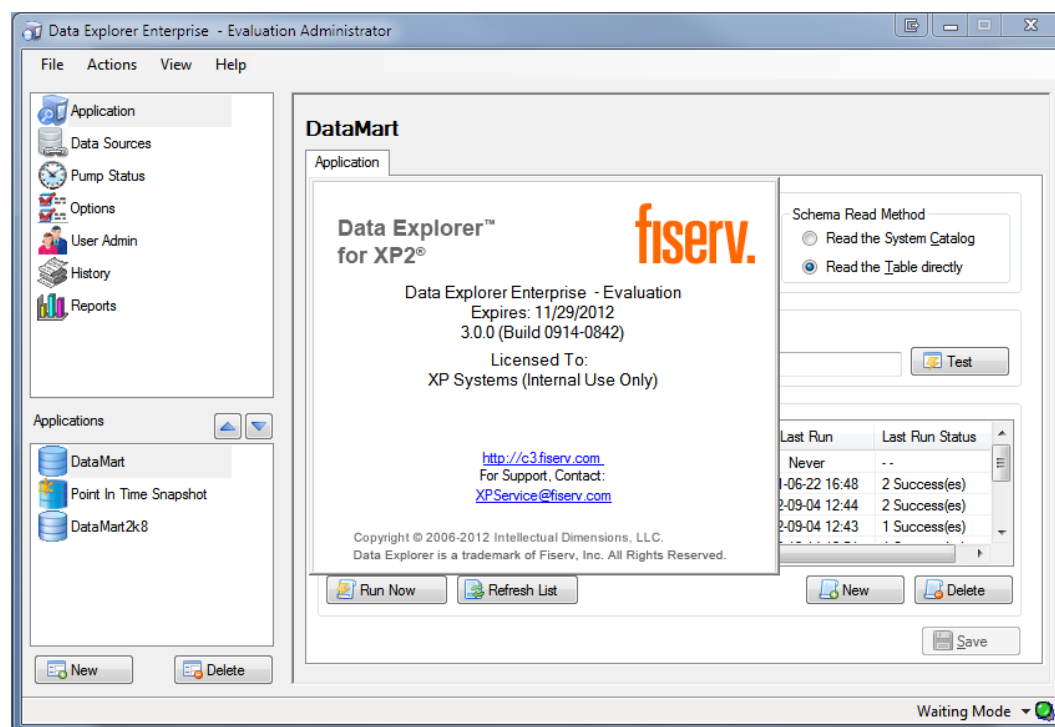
Data Explorer Enterprise - Evaluation Administrator

File Actions View Help

Application
Data Sources
Pump Status
Options
User Admin
History
Reports

Applications

DataMart
Point In Time Snapshot
DataMart2k8

New Delete

DataMart

Application

Data Explorer™ for XP2®

fiserv.

Data Explorer Enterprise - Evaluation
Expires: 11/29/2012
3.0.0 (Build 0914-0842)

Licensed To:
XP Systems (Internal Use Only)

http://c3.fiserv.com
For Support, Contact:
XPService@fiserv.com

Copyright © 2006-2012 Intellectual Dimensions, LLC.
Data Explorer is a trademark of Fiserv, Inc. All Rights Reserved.

Schema Read Method
Read the System Catalog
Read the Table directly

Test

| Last Run | Last Run Status |
|---|---|
| Never | - - |
| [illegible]-06-22 16:48 | 2 Success(es) |
| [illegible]2-09-04 12:44 | 2 Success(es) |
| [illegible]2-09-04 12:43 | 1 Success(es) |

Run Now Refresh List New Delete

Save

Waiting Mode